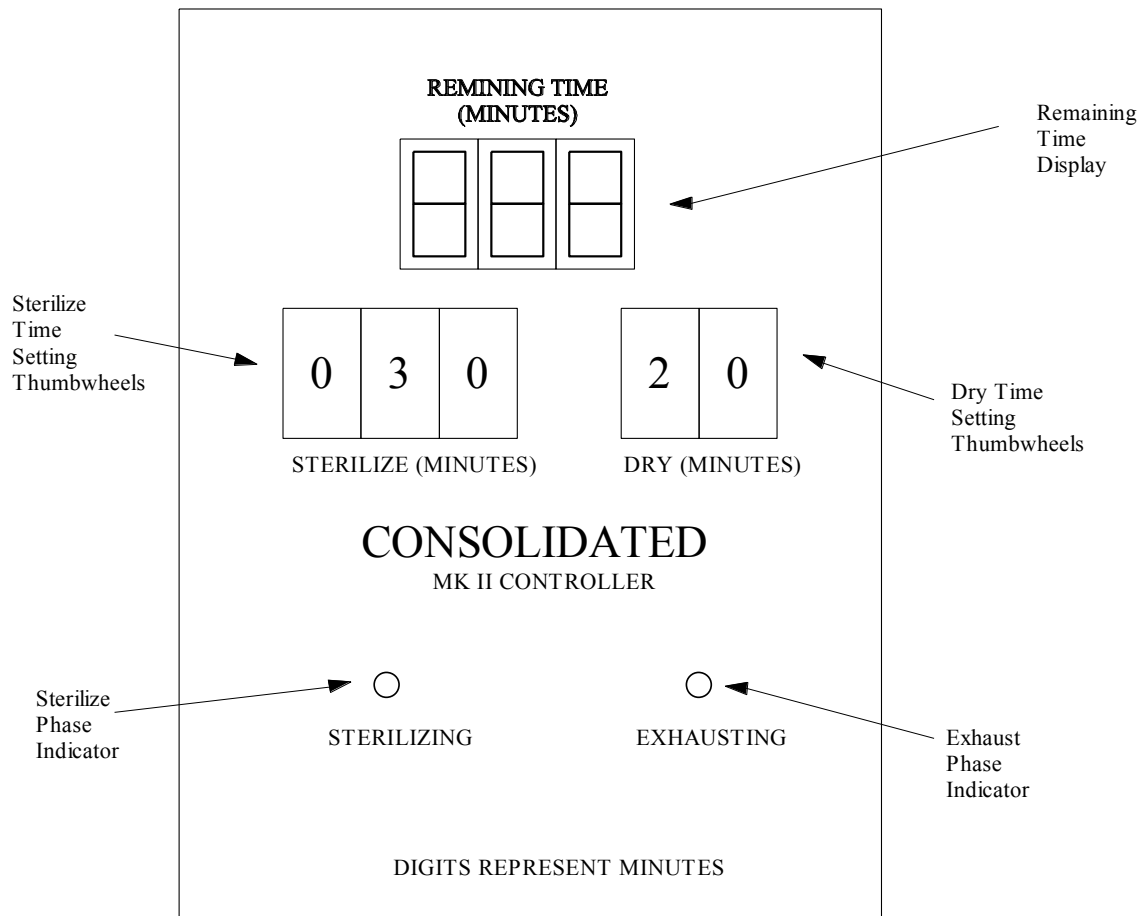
REMINING TIME
(MINUTES)

Remaining Time Display

Sterilize Time Setting Thumbwheels

0 3 0

2 0

Dry Time Setting Thumbwheels

STERILIZE (MINUTES)

DRY (MINUTES)

CONSOLIDATED
MK II CONTROLLER

Sterilize Phase Indicator

STERILIZING

EXHAUSTING

Exhaust Phase Indicator

DIGITS REPRESENT MINUTES